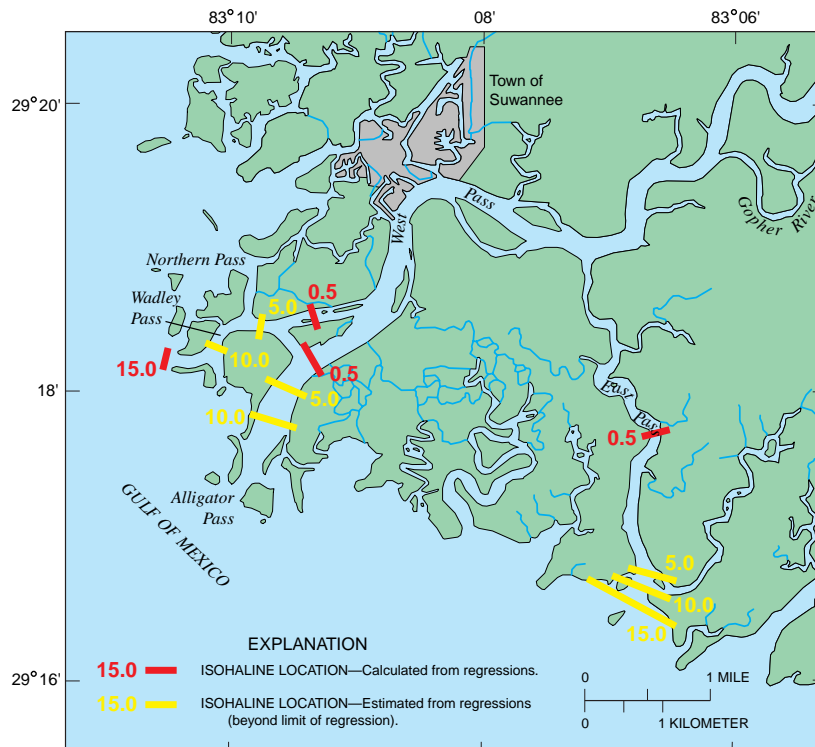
83°10'
08'
83°06'
29°20'
18'
29°16'
Town of Suwannee
West Pass
Gopher River
East Pass
Northern Pass
Wadley Pass
Alligator Pass
GULF OF MEXICO
0.5
5.0
15.0
10.0
0.5
5.0
10.0
0.5
5.0
10.0
15.0
EXPLANATION
15.0 ISOHALINE LOCATION—Calculated from regressions.
15.0 ISOHALINE LOCATION—Estimated from regressions (beyond limit of regression).
0
1 MILE
0
1 KILOMETER